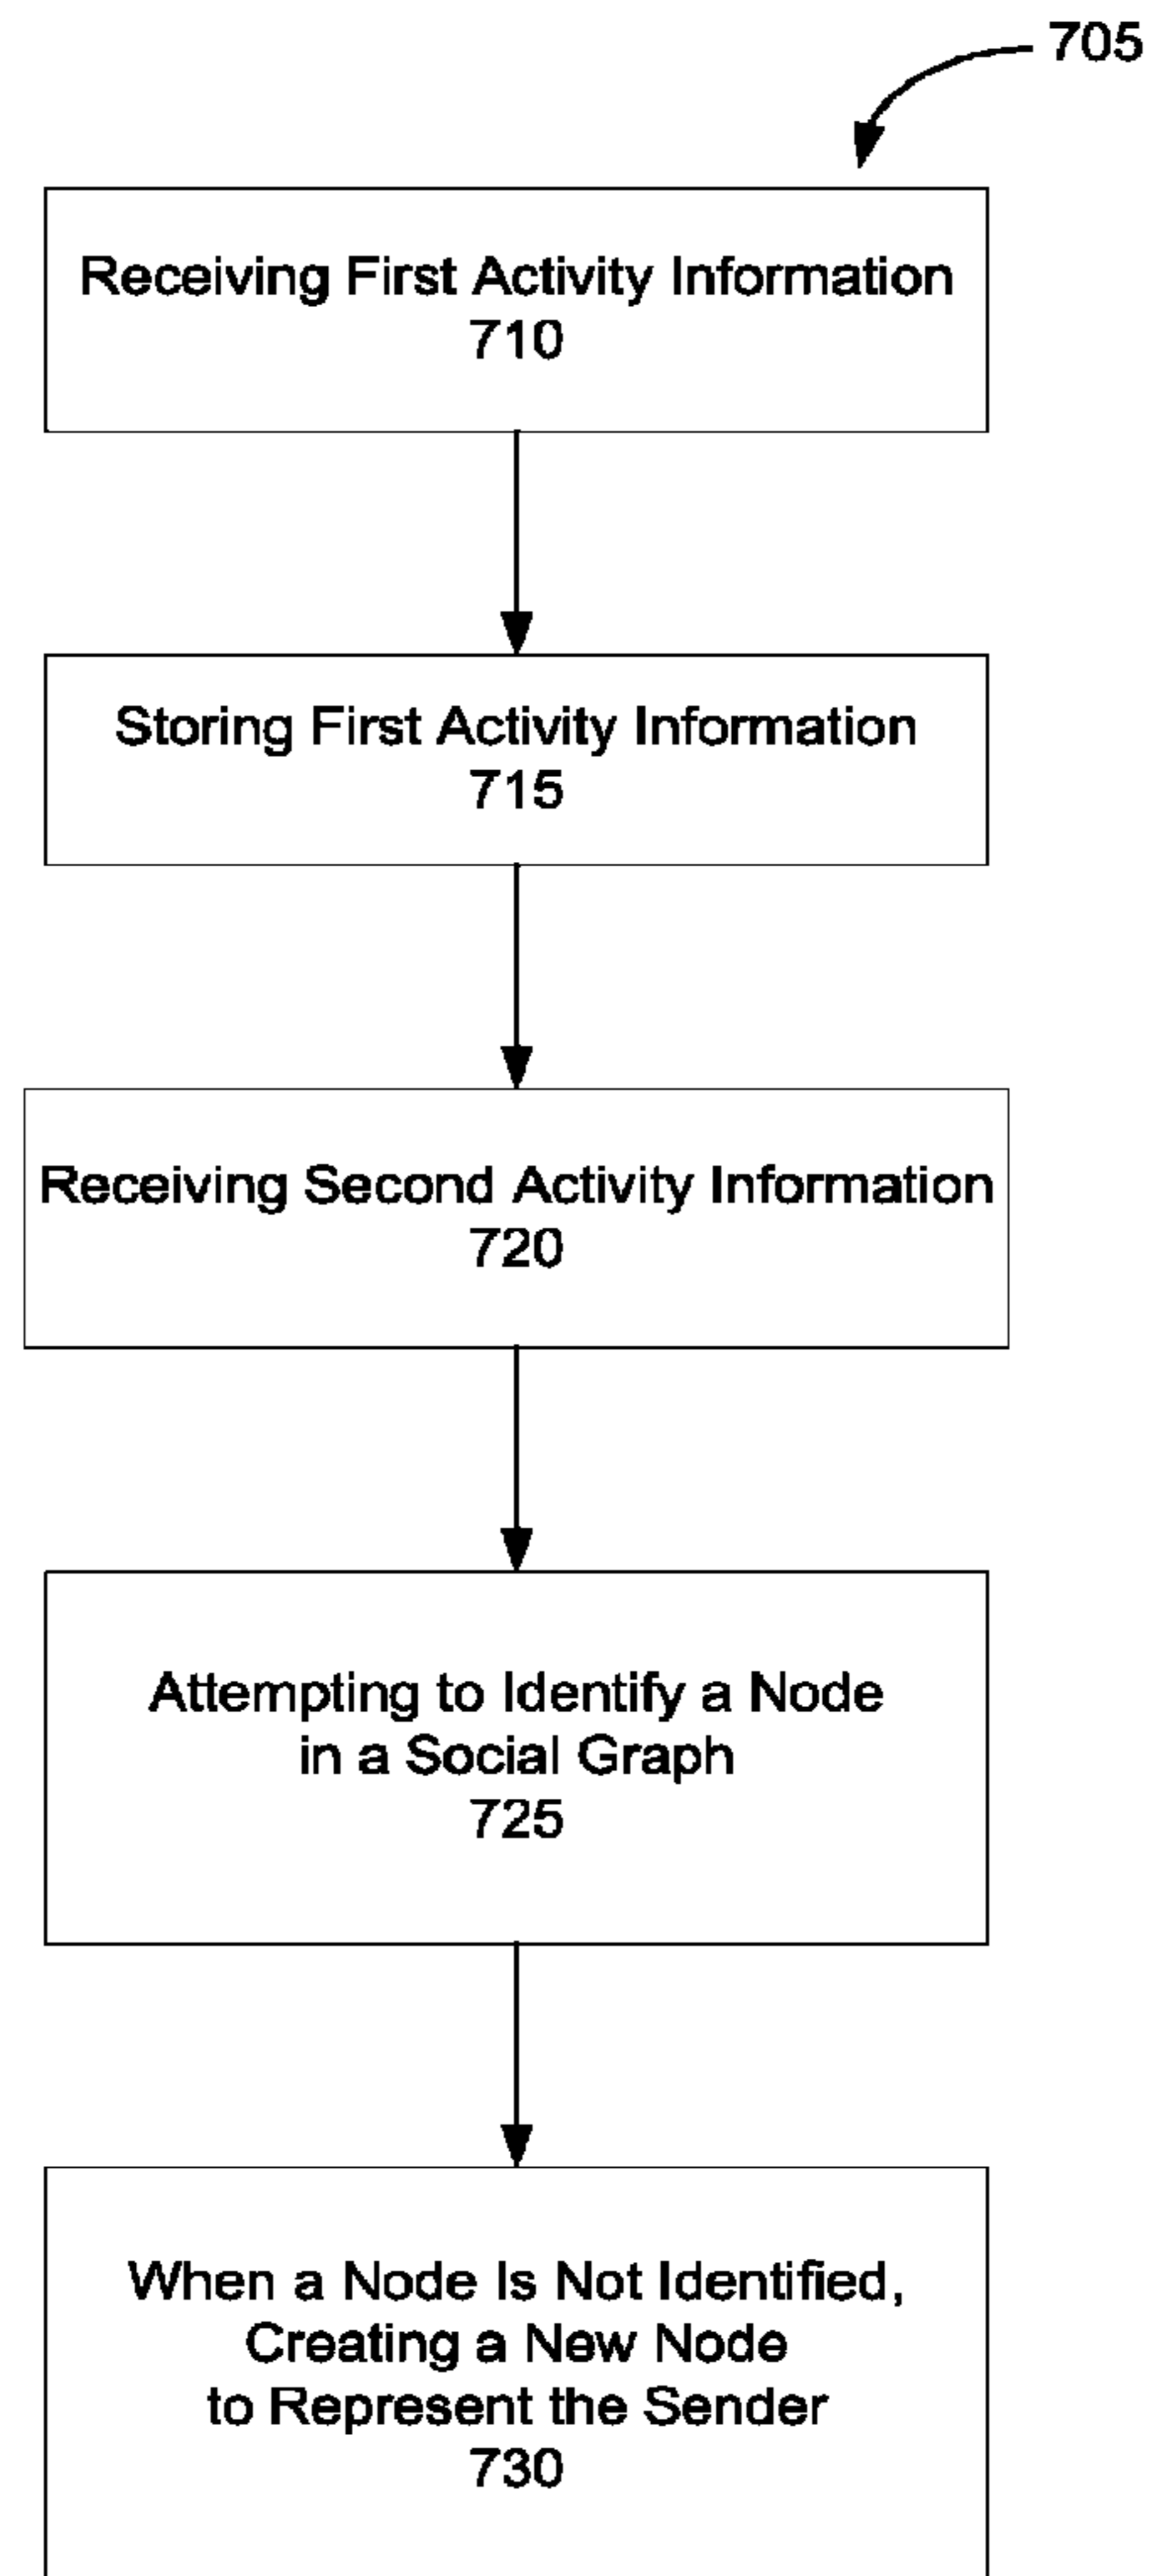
705

Receiving First Activity Information
710

Storing First Activity Information
715

Receiving Second Activity Information
720

Attempting to Identify a Node in a Social Graph
725

When a Node Is Not Identified, Creating a New Node to Represent the Sender
730